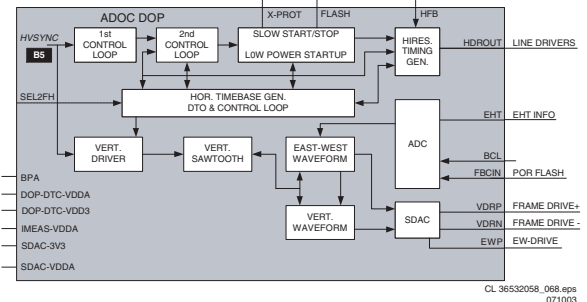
ADOC DOP

X-PROT FLASH HFB

HVSYNC

BS

1st CONTROL LOOP

2nd CONTROL LOOP

SLOW START/STOP

L0W POWER STARTUP

HIRES. TIMING GEN.

HDROUT LINE DRIVERS

SEL2FH

HOR. TIMEBASE GEN. DTO & CONTROL LOOP

EHT EHT INFO

ADC

VERT. DRIVER

VERT. SAWTOOTH

EAST-WEST WAVEFORM

BCL

FBCIN POR FLASH

BPA

DOP-DTC-VDDA

DOP-DTC-VDD3

IMEAS-VDDA

SDAC-3V3

SDAC-VDDA

VERT. WAVEFORM

SDAC

VDRP FRAME DRIVE+

VDRN FRAME DRIVE -

EWP EW-DRIVE

CL 36532058_068.eps 071003